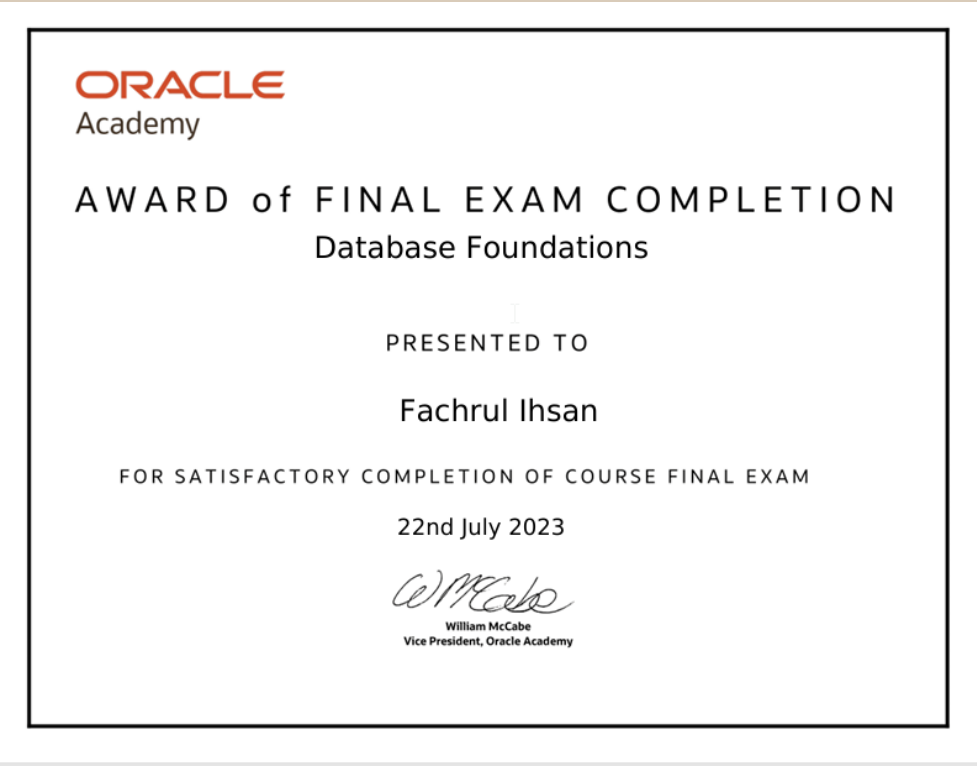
ORACLE
Academy

AWARD of FINAL EXAM COMPLETION
Database Foundations

PRESENTED TO

Fachrul Ihsan

FOR SATISFACTORY COMPLETION OF COURSE FINAL EXAM

22nd July 2023

WMcCabe

William McCabe
Vice President, Oracle Academy